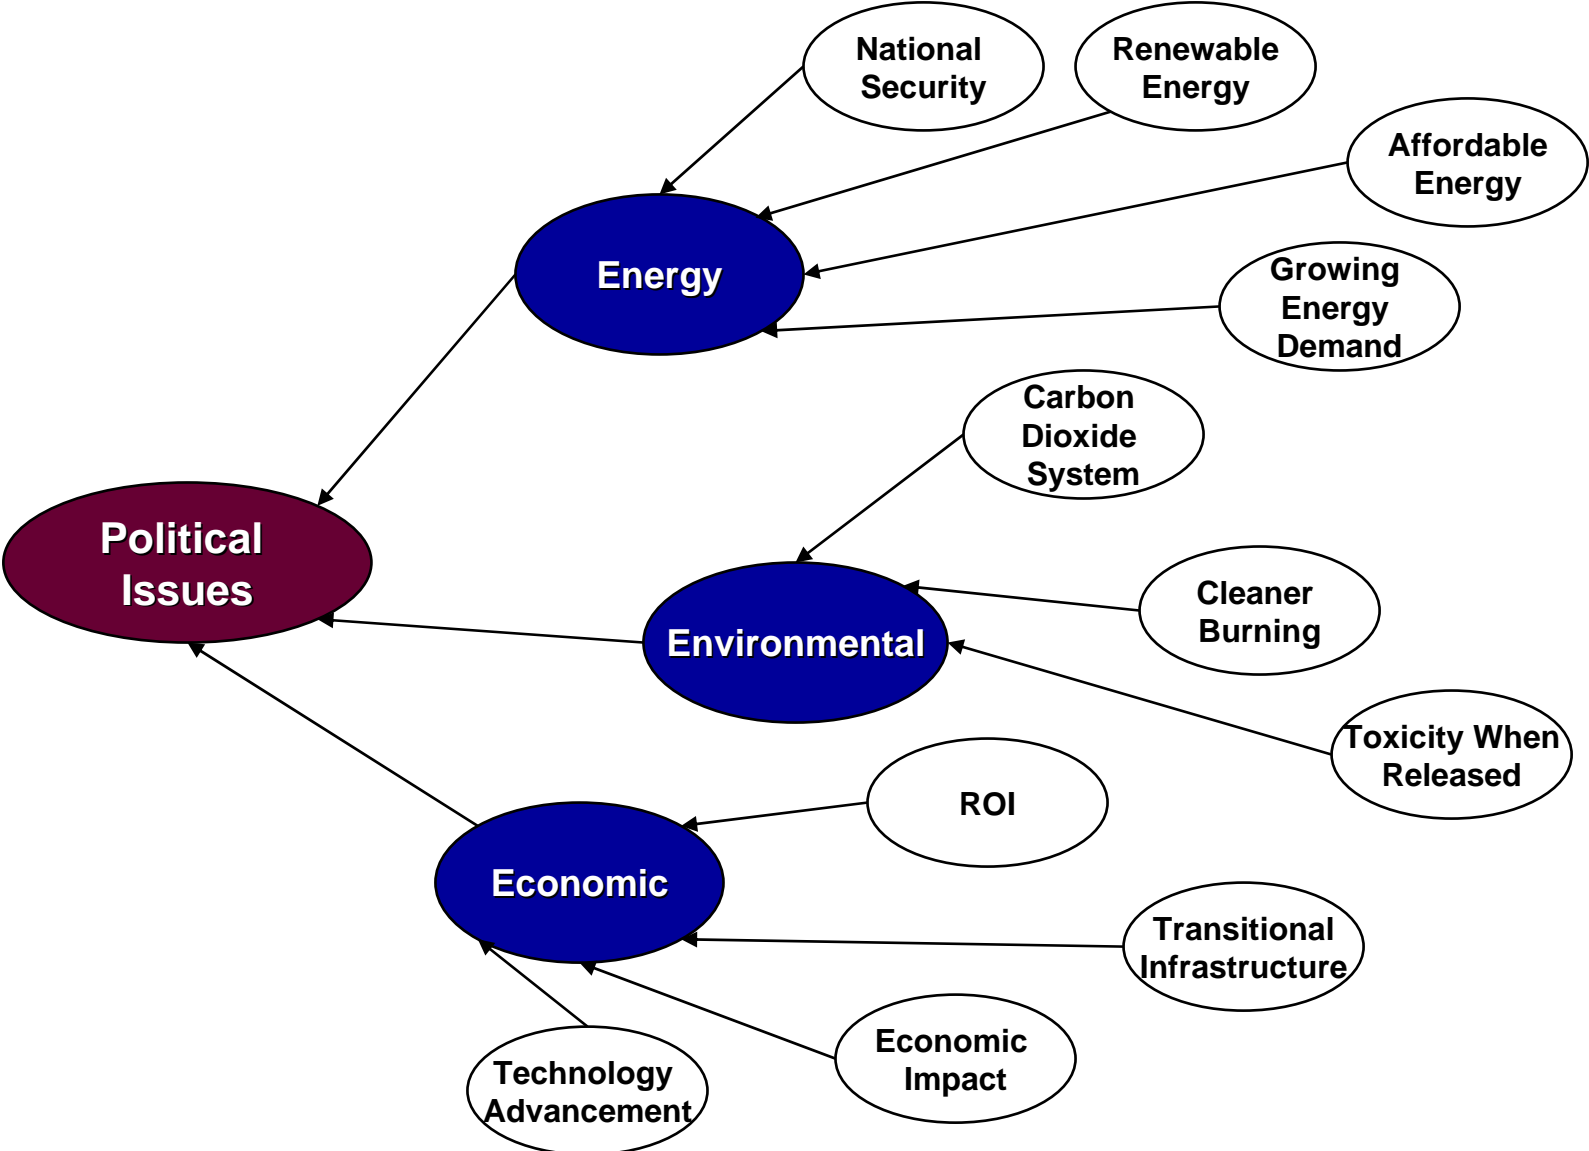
National Security

Renewable Energy

Affordable Energy

Energy

Growing Energy Demand

Carbon Dioxide System

Political Issues

Cleaner Burning

Environmental

Toxicity When Released

ROI

Economic

Transitional Infrastructure

Economic Impact

Technology Advancement